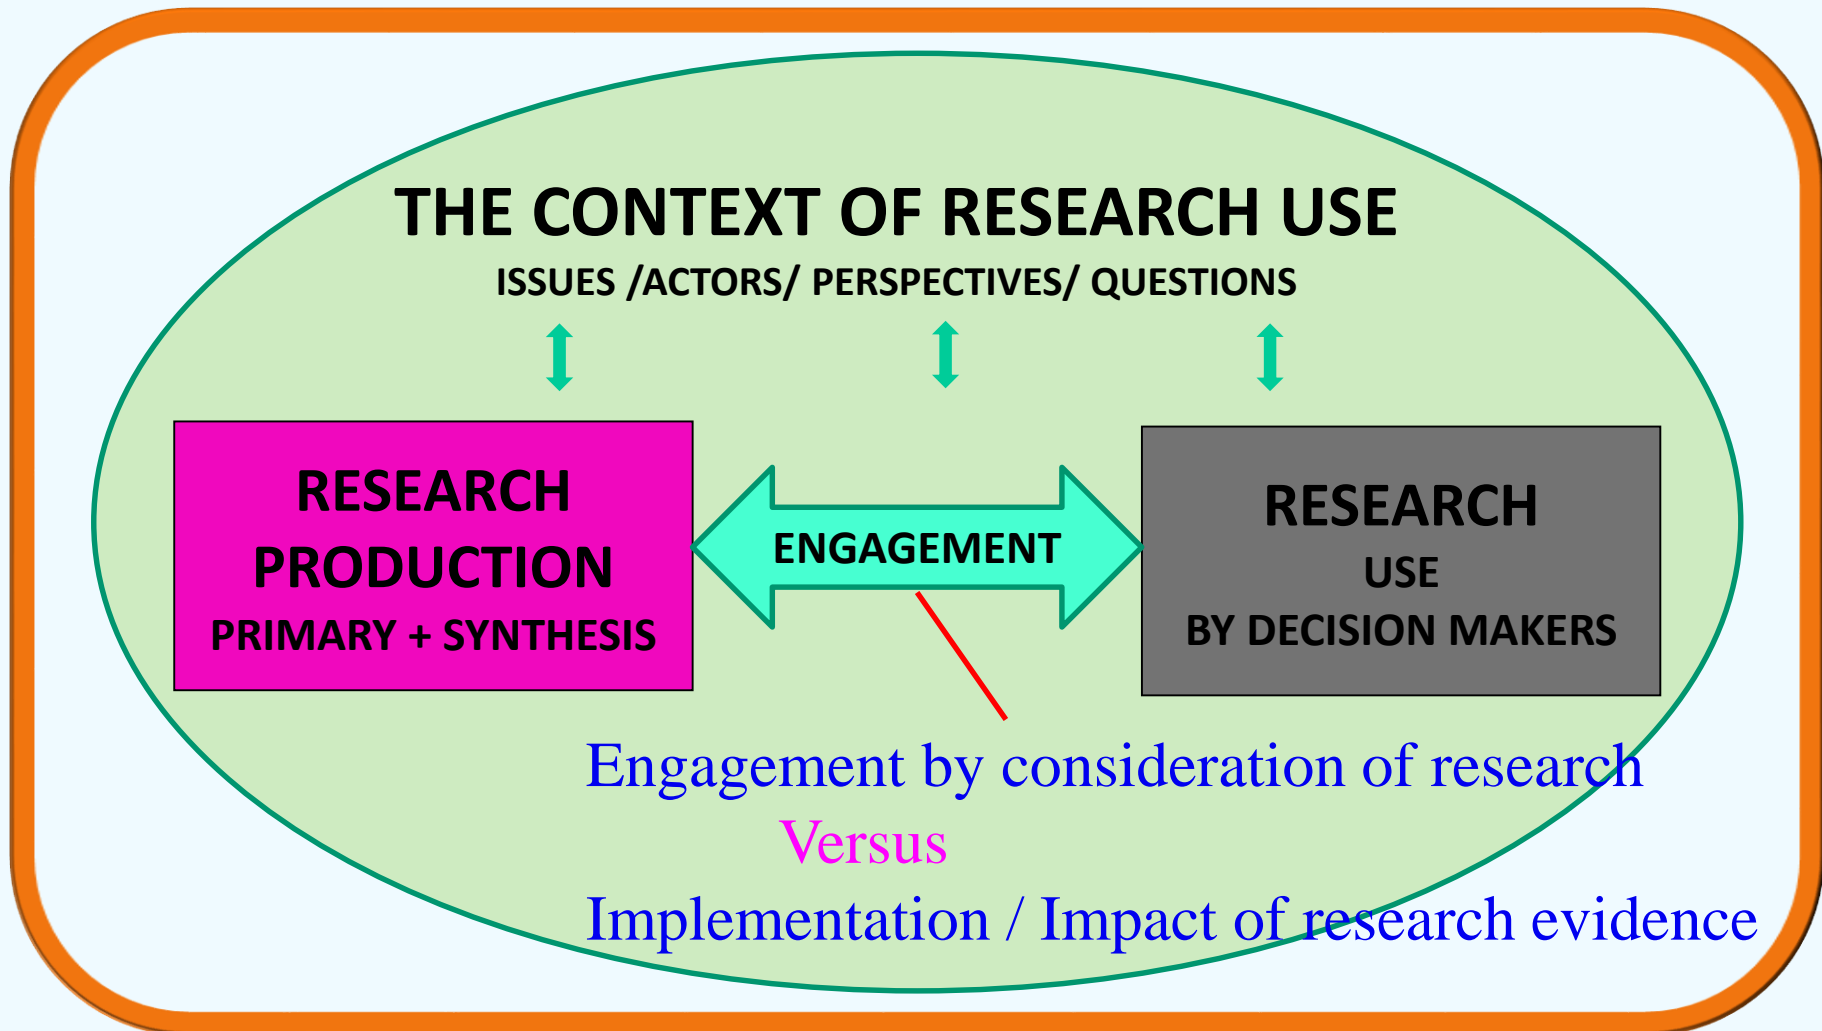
THE CONTEXT OF RESEARCH USE
ISSUES /ACTORS/ PERSPECTIVES/ QUESTIONS

RESEARCH PRODUCTION
PRIMARY + SYNTHESIS

ENGAGEMENT

RESEARCH
USE
BY DECISION MAKERS

Engagement by consideration of research
Versus
Implementation / Impact of research evidence